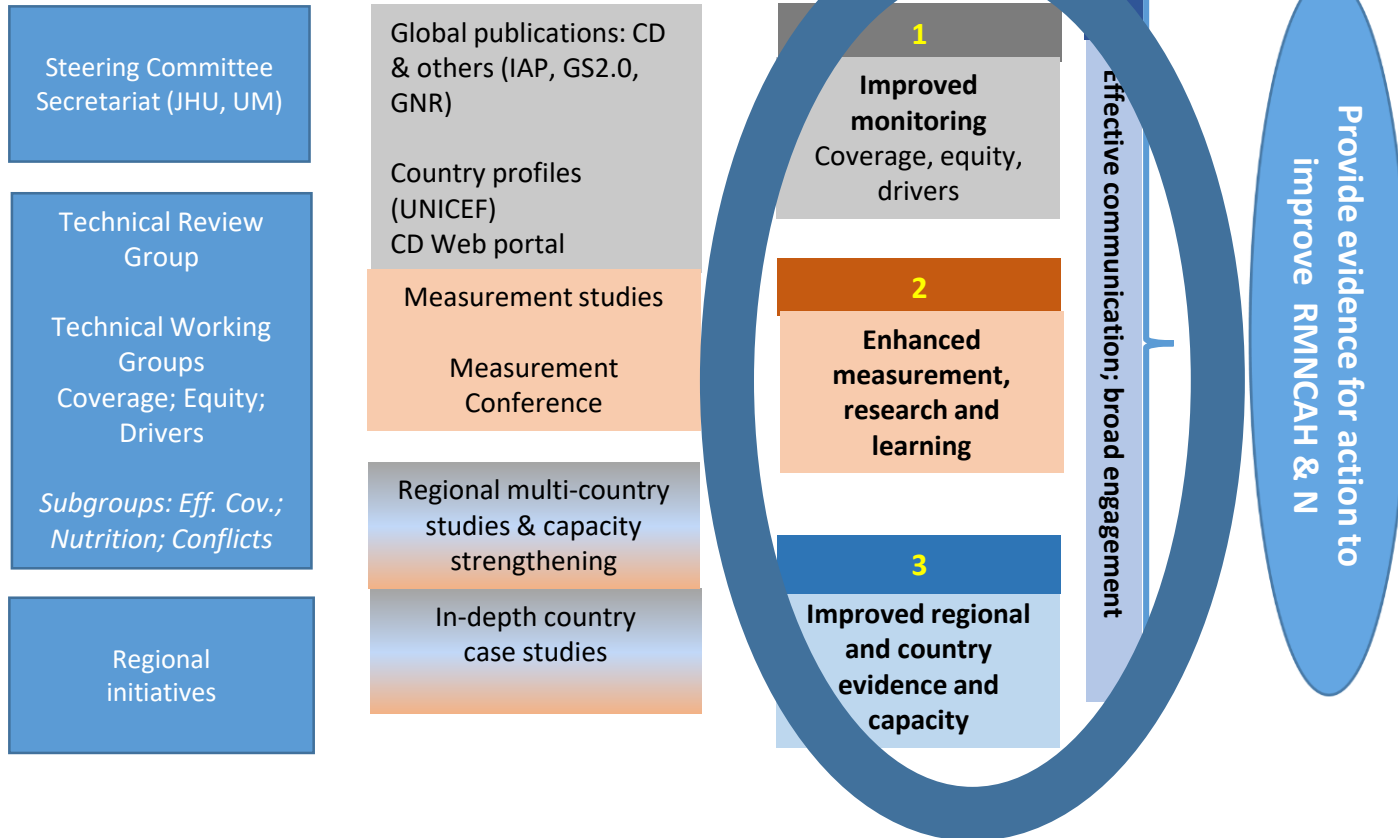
Steering Committee Secretariat (JHU, UM)

Technical Review Group

Technical Working Groups Coverage; Equity; Drivers

*Subgroups: Eff. Cov.; Nutrition; Conflicts*

Regional initiatives

Global publications: CD & others (IAP, GS2.0, GNR)

Country profiles (UNICEF)
CD Web portal

Measurement studies

Measurement Conference

Regional multi-country studies & capacity strengthening

In-depth country case studies

1

**Improved monitoring**
Coverage, equity, drivers

2

**Enhanced measurement, research and learning**

3

**Improved regional and country evidence and capacity**

**Effective communication; broad engagement**

**Provide evidence for action to improve RMNCAH & N**